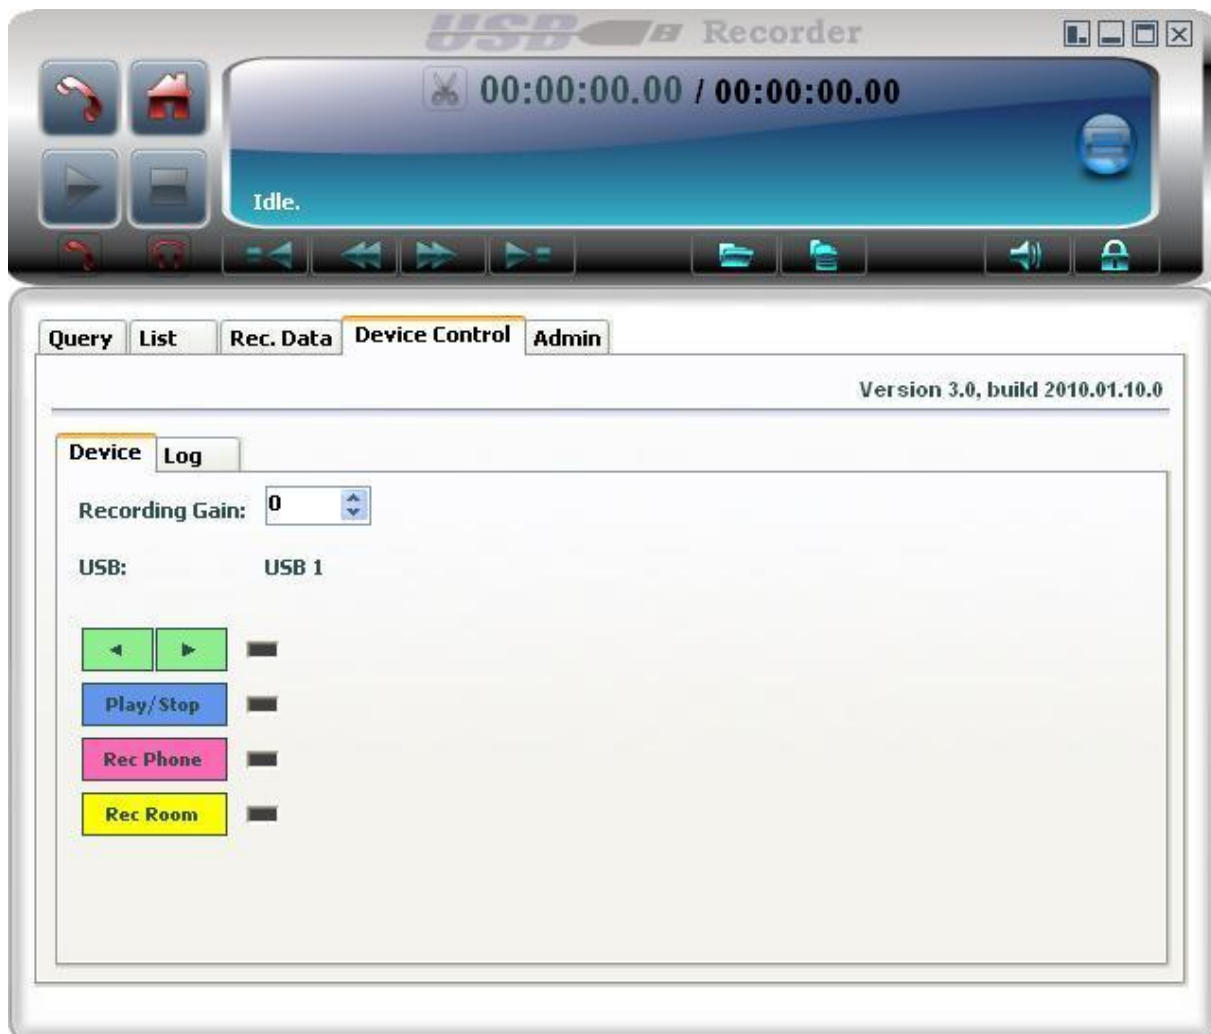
USB B Recorder

00:00:00.00 / 00:00:00.00

Idle.

Query | List | Rec. Data | Device Control | Admin

Version 3.0, build 2010.01.10.0

Device | Log

Recording Gain: 0

USB: USB 1

Play/Stop

Rec Phone

Rec Room